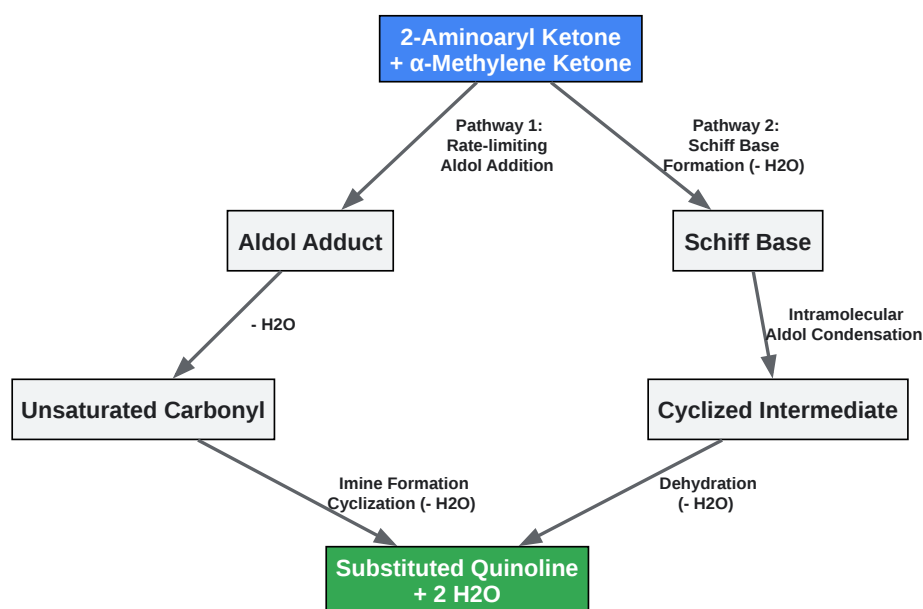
2-Aminoaryl Ketone
+ α-Methylene Ketone

Pathway 1:
Rate-limiting
Aldol Addition

Pathway 2:
Schiff Base
Formation (- H2O)

Aldol Adduct

Schiff Base

- H2O

Intramolecular
Aldol Condensation

Unsaturated Carbonyl

Cyclized Intermediate

Imine Formation
Cyclization (- H2O)

Dehydration
(- H2O)

Substituted Quinoline
+ 2 H2O